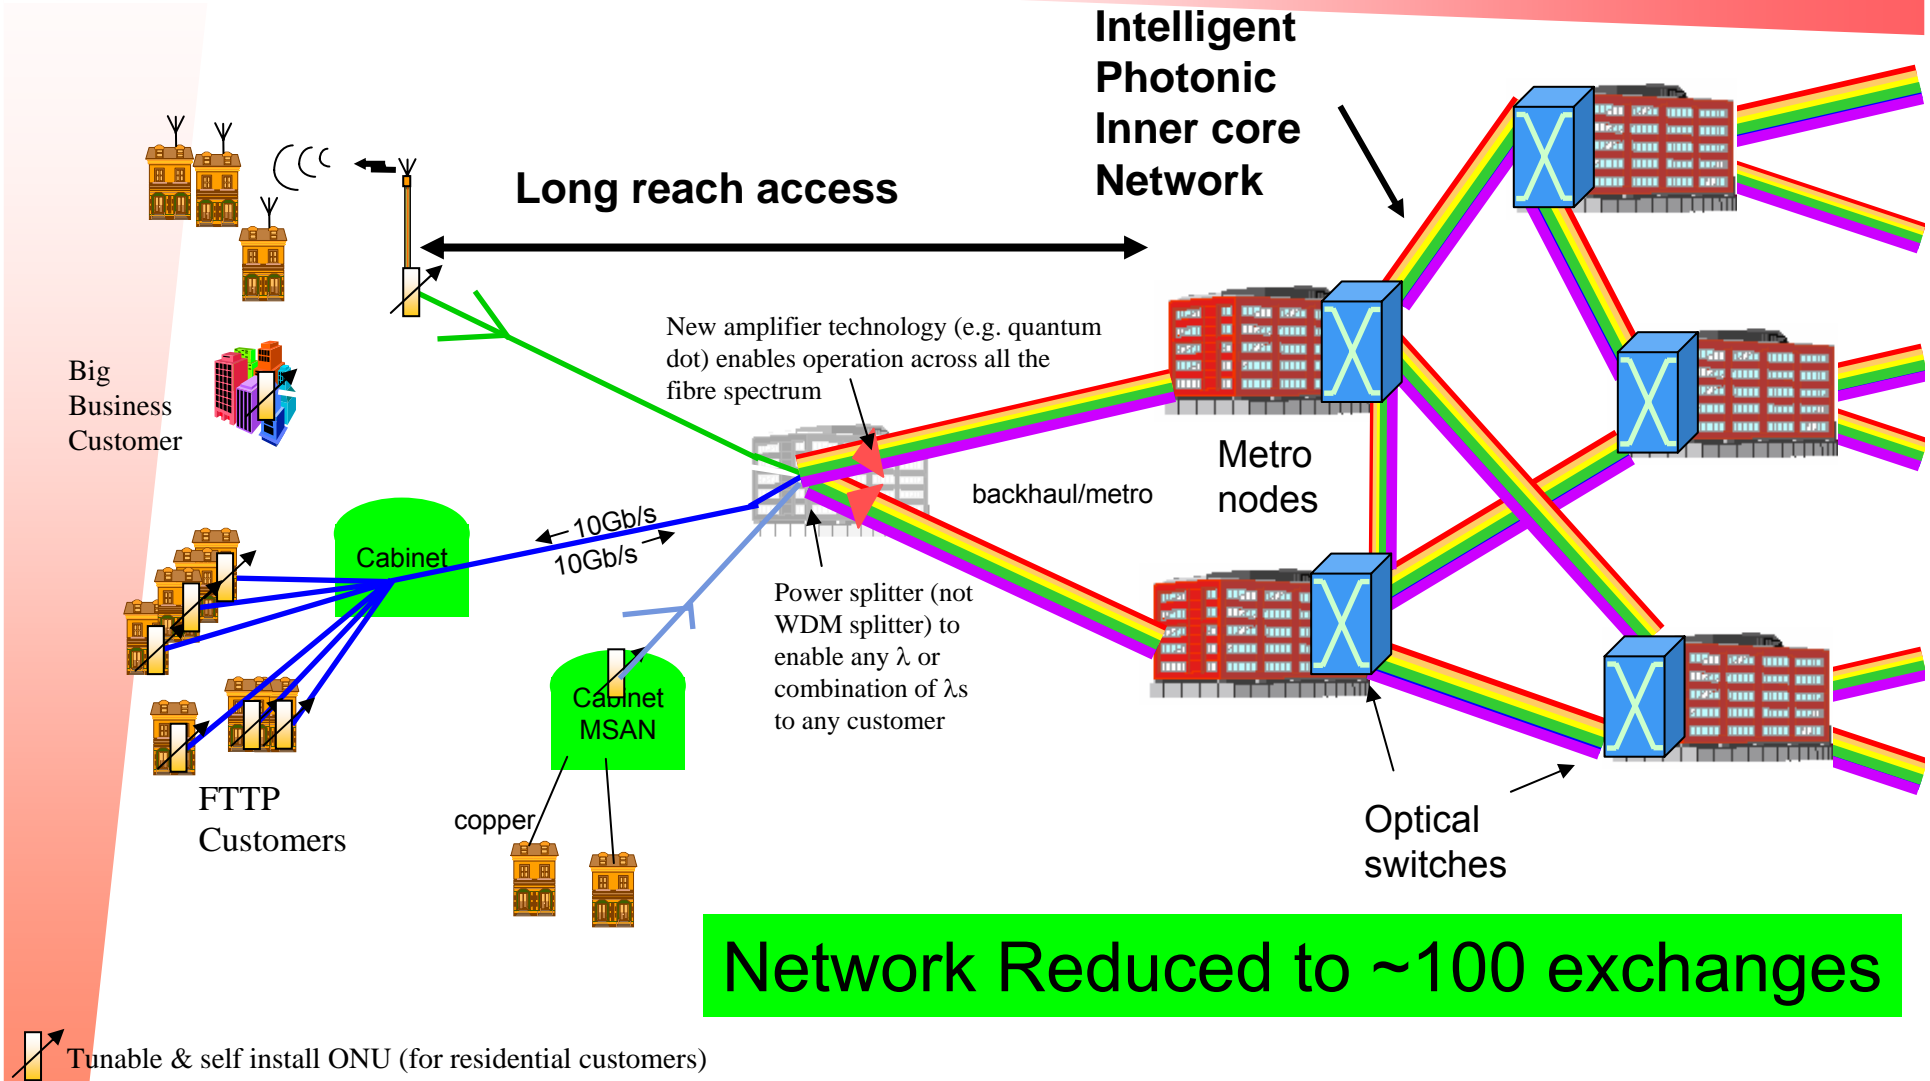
Intelligent Photonic Inner core Network

Long reach access

Big Business Customer

New amplifier technology (e.g. quantum dot) enables operation across all the fibre spectrum

Metro nodes

backhaul/metro

Cabinet

10Gb/s

10Gb/s

Cabinet MSAN

Power splitter (not WDM splitter) to enable any $\lambda$ or combination of $\lambda$s to any customer

FTTP Customers

copper

Optical switches

Network Reduced to ~100 exchanges

Tunable & self install ONU (for residential customers)